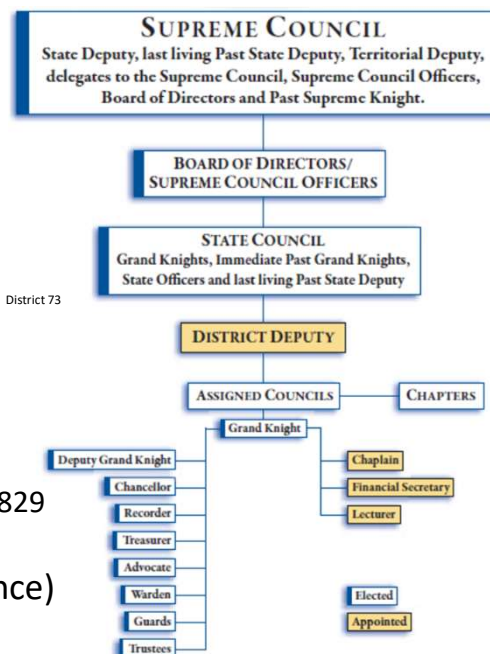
SUPREME COUNCIL
State Deputy, last living Past State Deputy, Territorial Deputy, delegates to the Supreme Council, Supreme Council Officers, Board of Directors and Past Supreme Knight.

BOARD OF DIRECTORS/ SUPREME COUNCIL OFFICERS

STATE COUNCIL
Grand Knights, Immediate Past Grand Knights, State Officers and last living Past State Deputy

District 73

DISTRICT DEPUTY

ASSIGNED COUNCILS

CHAPTERS

Grand Knight

Deputy Grand Knight

Chancellor

Recorder

Treasurer

Advocate

Warden

Guards

Trustees

Chaplain

Financial Secretary

Lecturer

Elected

Appointed

829

nce)